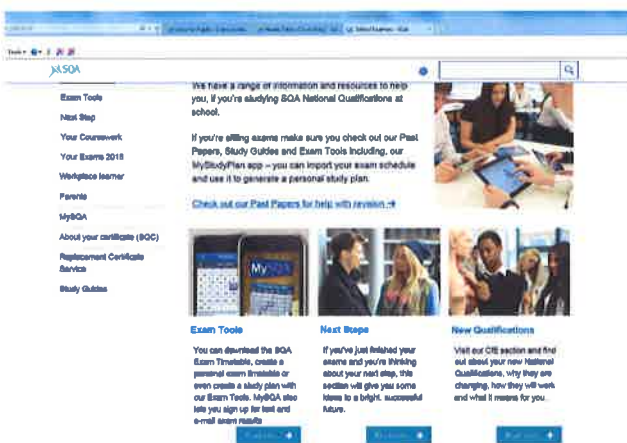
SQA

Exam Tools
Next Step
Your Coursework
Your Exams 2015
Workplace learner
Parents
MySQA
About your certificate (SQC)
Replacement Certificate Service
Study Guides

We have a range of information and resources to help you, if you're studying SQA National Qualifications at school.

If you're sitting exams make sure you check out our Past Papers, Study Guides and Exam Tools including, our MyStudyPlan app – you can import your exam schedule and use it to generate a personal study plan.

Check out our Past Papers for help with revision →

MySQA

Exam Tools

You can download the SQA Exam Timetable, create a personal exam timetable or even create a study plan with our Exam Tools. MySQA also lets you sign up for text and e-mail exam results

Next Steps

If you've just finished your exams and you're thinking about your next step, this section will give you some ideas to a bright, successful future.

New Qualifications

Visit our CfE section and find out about your new National Qualifications, why they are changing, how they will work and what it means for you.

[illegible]

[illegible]

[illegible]